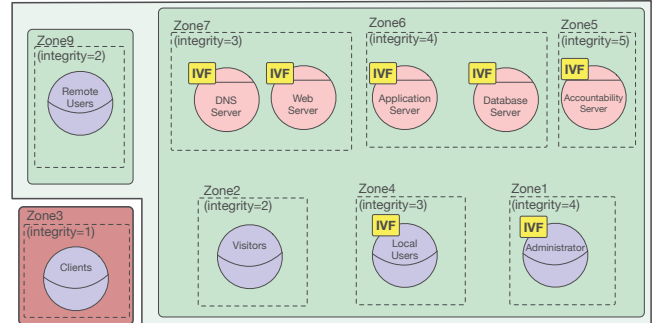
Zone9
(integrity=2)
Remote Users

Zone7
(integrity=3)
IVF
DNS Server
IVF
Web Server

Zone6
(integrity=4)
IVF
Application Server
IVF
Database Server

Zone5
(integrity=5)
IVF
Accountability Server

Zone3
(integrity=1)
Clients

Zone2
(integrity=2)
Visitors

Zone4
(integrity=3)
IVF
Local Users

Zone1
(integrity=4)
IVF
Administrator